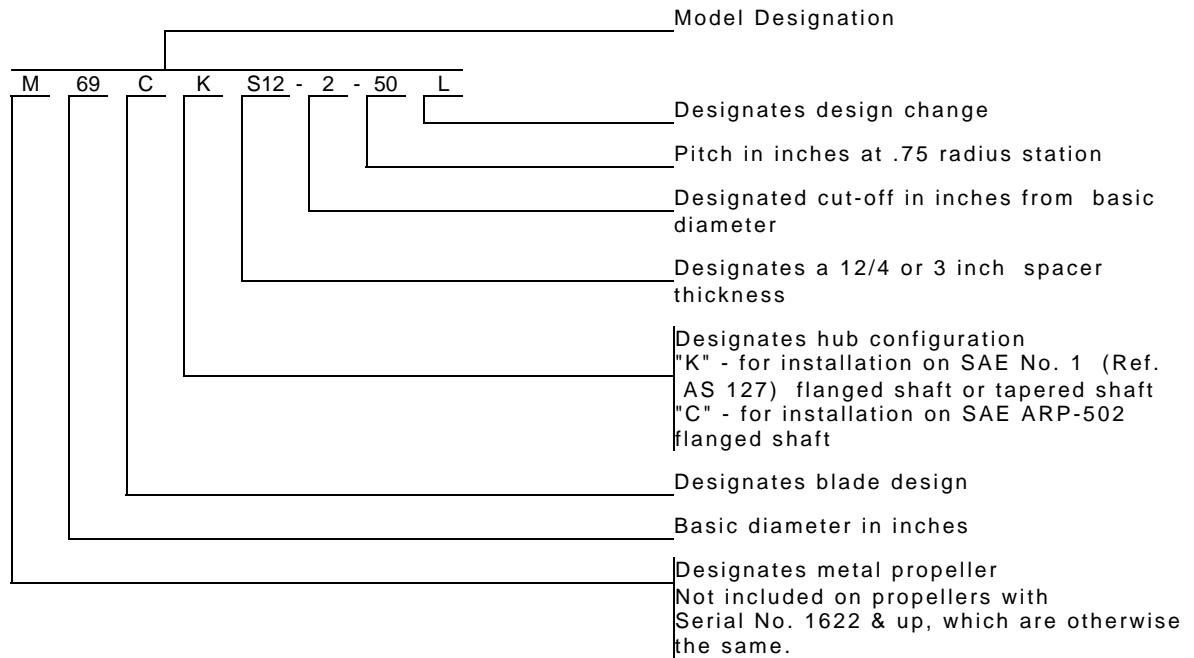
Model Designation

M 69 C K S12 - 2 - 50 L

Designates design change

Pitch in inches at .75 radius station

Designated cut-off in inches from basic diameter

Designates a 12/4 or 3 inch spacer thickness

Designates hub configuration
"K" - for installation on SAE No. 1 (Ref. AS 127) flanged shaft or tapered shaft
"C" - for installation on SAE ARP-502 flanged shaft

Designates blade design

Basic diameter in inches

Designates metal propeller
Not included on propellers with Serial No. 1622 & up, which are otherwise the same.